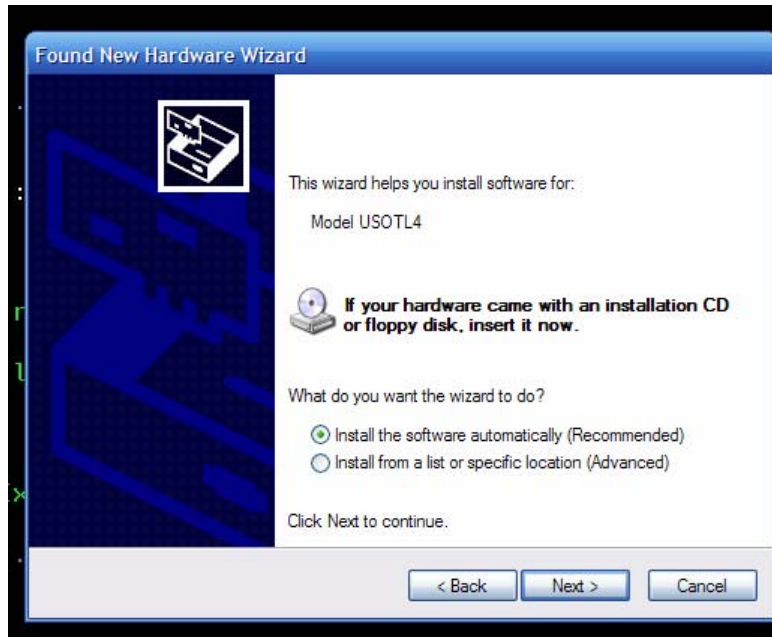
Found New Hardware Wizard

This wizard helps you install software for:

Model USOTL4

If your hardware came with an installation CD or floppy disk, insert it now.

What do you want the wizard to do?

Install the software automatically (Recommended)
Install from a list or specific location (Advanced)

Click Next to continue.

< Back
Next >
Cancel